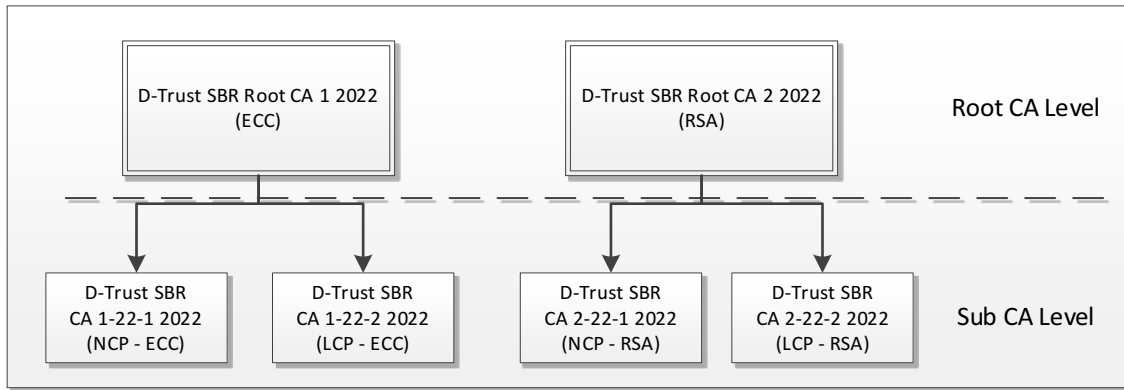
D-Trust SBR Root CA 1 2022
(ECC)

D-Trust SBR Root CA 2 2022
(RSA)

Root CA Level

D-Trust SBR
CA 1-22-1 2022
(NCP - ECC)

D-Trust SBR
CA 1-22-2 2022
(LCP - ECC)

D-Trust SBR
CA 2-22-1 2022
(NCP - RSA)

D-Trust SBR
CA 2-22-2 2022
(LCP - RSA)

Sub CA Level